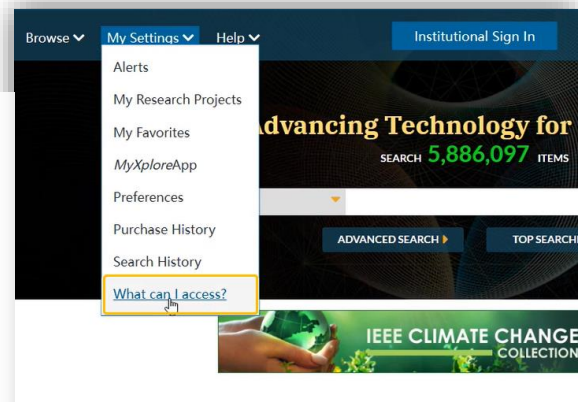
Browse My Settings Help Institutional Sign In

Alerts
My Research Projects
My Favorites
MyXploreApp
Preferences
Purchase History
Search History
What can I access?

Advancing Technology for

SEARCH 5,886,097 ITEMS

ADVANCED SEARCH TOP SEARCH

IEEE CLIMATE CHANGE COLLECTION